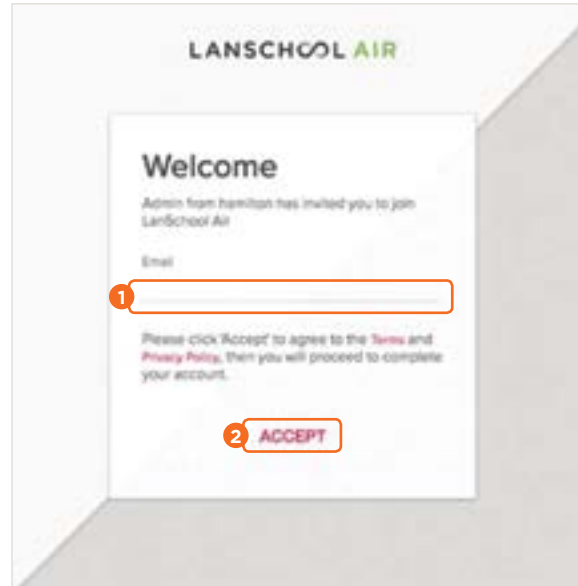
LANSCHOOL AIR

Welcome

Admin from hamilton has invited you to join LanSchool Air

Email

1

Please click 'Accept' to agree to the Terms and Privacy Policy, then you will proceed to complete your account.

2 ACCEPT